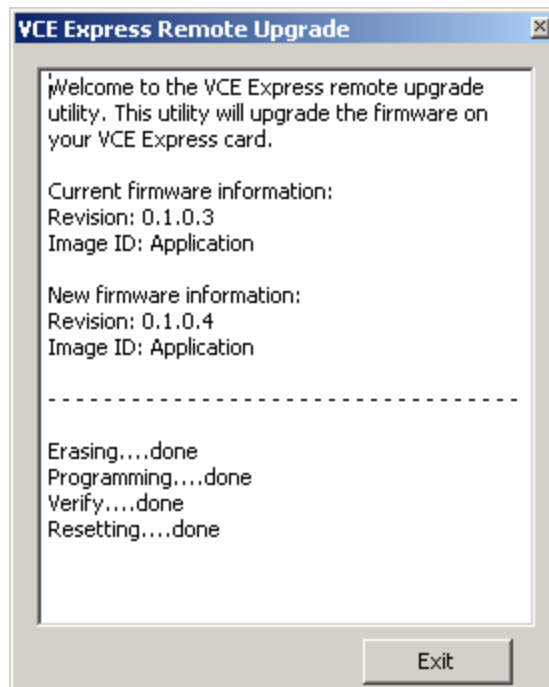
VCE Express Remote Upgrade

Welcome to the VCE Express remote upgrade utility. This utility will upgrade the firmware on your VCE Express card.

Current firmware information:
Revision: 0.1.0.3
Image ID: Application

New firmware information:
Revision: 0.1.0.4
Image ID: Application

- - - - - - - - - - - - - - - - - - - - - - - - - - - - - - - -

Erasing....done
Programming....done
Verify....done
Resetting....done

Exit